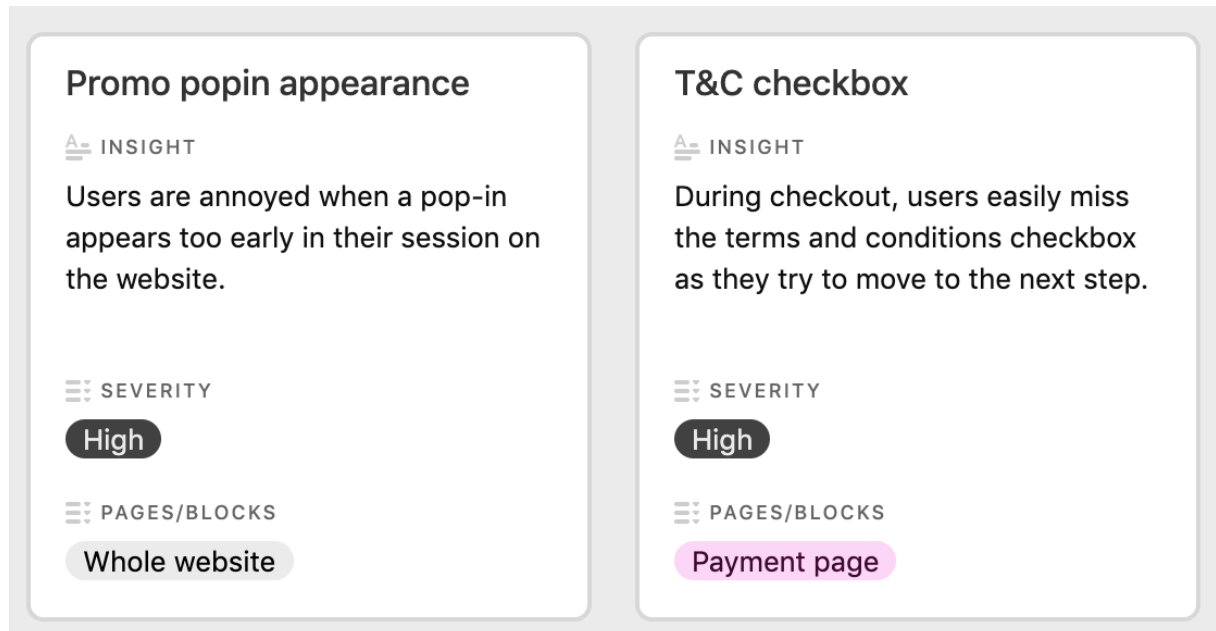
Promo popin appearance

INSIGHT

Users are annoyed when a pop-in appears too early in their session on the website.

SEVERITY

High

PAGES/BLOCKS

Whole website

T&C checkbox

INSIGHT

During checkout, users easily miss the terms and conditions checkbox as they try to move to the next step.

SEVERITY

High

PAGES/BLOCKS

Payment page